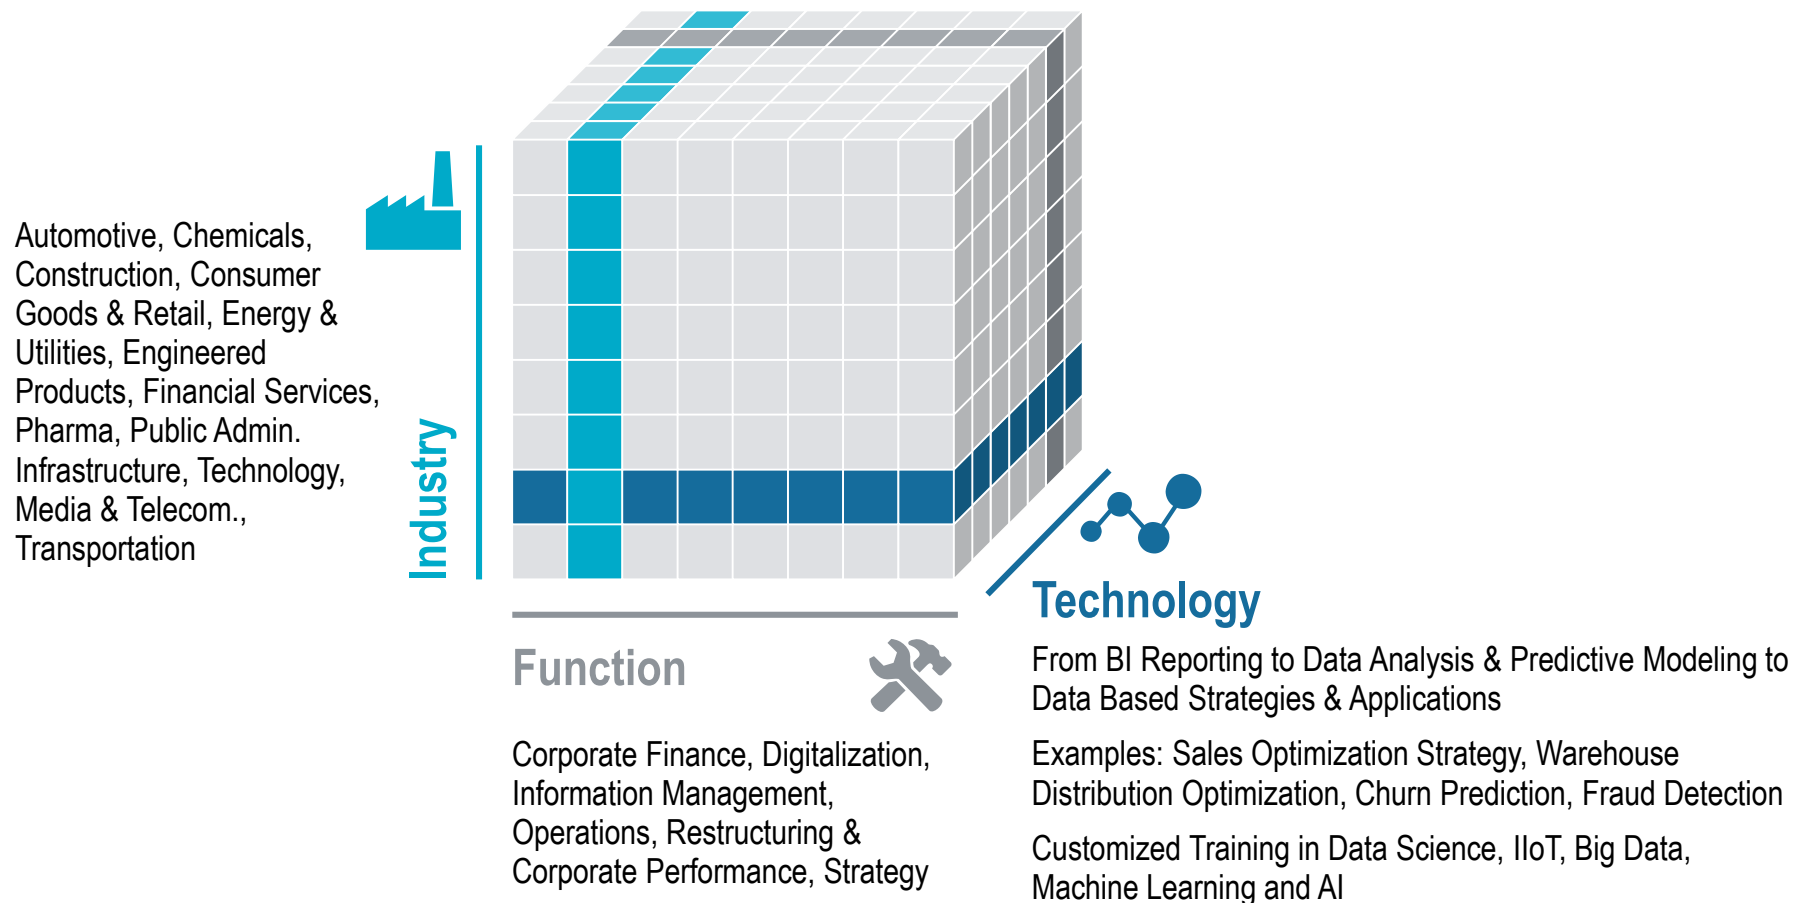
Automotive, Chemicals, Construction, Consumer Goods & Retail, Energy & Utilities, Engineered Products, Financial Services, Pharma, Public Admin. Infrastructure, Technology, Media & Telecom., Transportation

Industry

Function

Corporate Finance, Digitalization, Information Management, Operations, Restructuring & Corporate Performance, Strategy

Technology

From BI Reporting to Data Analysis & Predictive Modeling to Data Based Strategies & Applications

Examples: Sales Optimization Strategy, Warehouse Distribution Optimization, Churn Prediction, Fraud Detection

Customized Training in Data Science, IIoT, Big Data, Machine Learning and AI